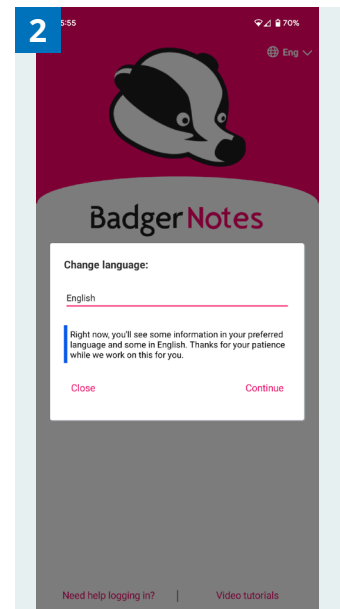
2

5:55

70%

Eng

BadgerNotes

Change language:

English

Right now, you'll see some information in your preferred language and some in English. Thanks for your patience while we work on this for you.

Close

Continue

Need help logging in? | Video tutorials